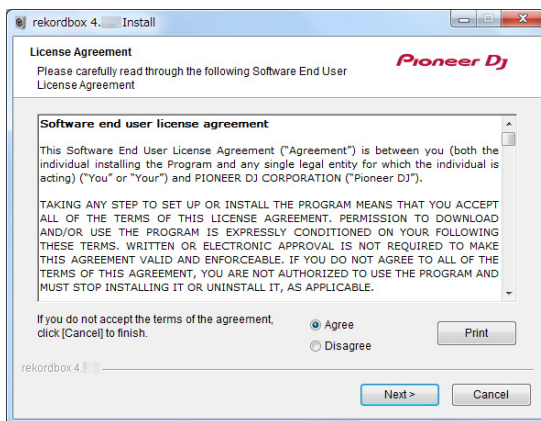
rekordbox 4.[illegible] Install

License Agreement

Please carefully read through the following Software End User License Agreement

Pioneer DJ

Software end user license agreement

This Software End User License Agreement ("Agreement") is between you (both the individual installing the Program and any single legal entity for which the individual is acting) ("You" or "Your") and PIONEER DJ CORPORATION ("Pioneer DJ").

TAKING ANY STEP TO SET UP OR INSTALL THE PROGRAM MEANS THAT YOU ACCEPT ALL OF THE TERMS OF THIS LICENSE AGREEMENT. PERMISSION TO DOWNLOAD AND/OR USE THE PROGRAM IS EXPRESSLY CONDITIONED ON YOUR FOLLOWING THESE TERMS. WRITTEN OR ELECTRONIC APPROVAL IS NOT REQUIRED TO MAKE THIS AGREEMENT VALID AND ENFORCEABLE. IF YOU DO NOT AGREE TO ALL OF THE TERMS OF THIS AGREEMENT, YOU ARE NOT AUTHORIZED TO USE THE PROGRAM AND MUST STOP INSTALLING IT OR UNINSTALL IT, AS APPLICABLE.

If you do not accept the terms of the agreement, click [Cancel] to finish.

Agree

Disagree

Print

rekordbox 4.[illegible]

Next >

Cancel